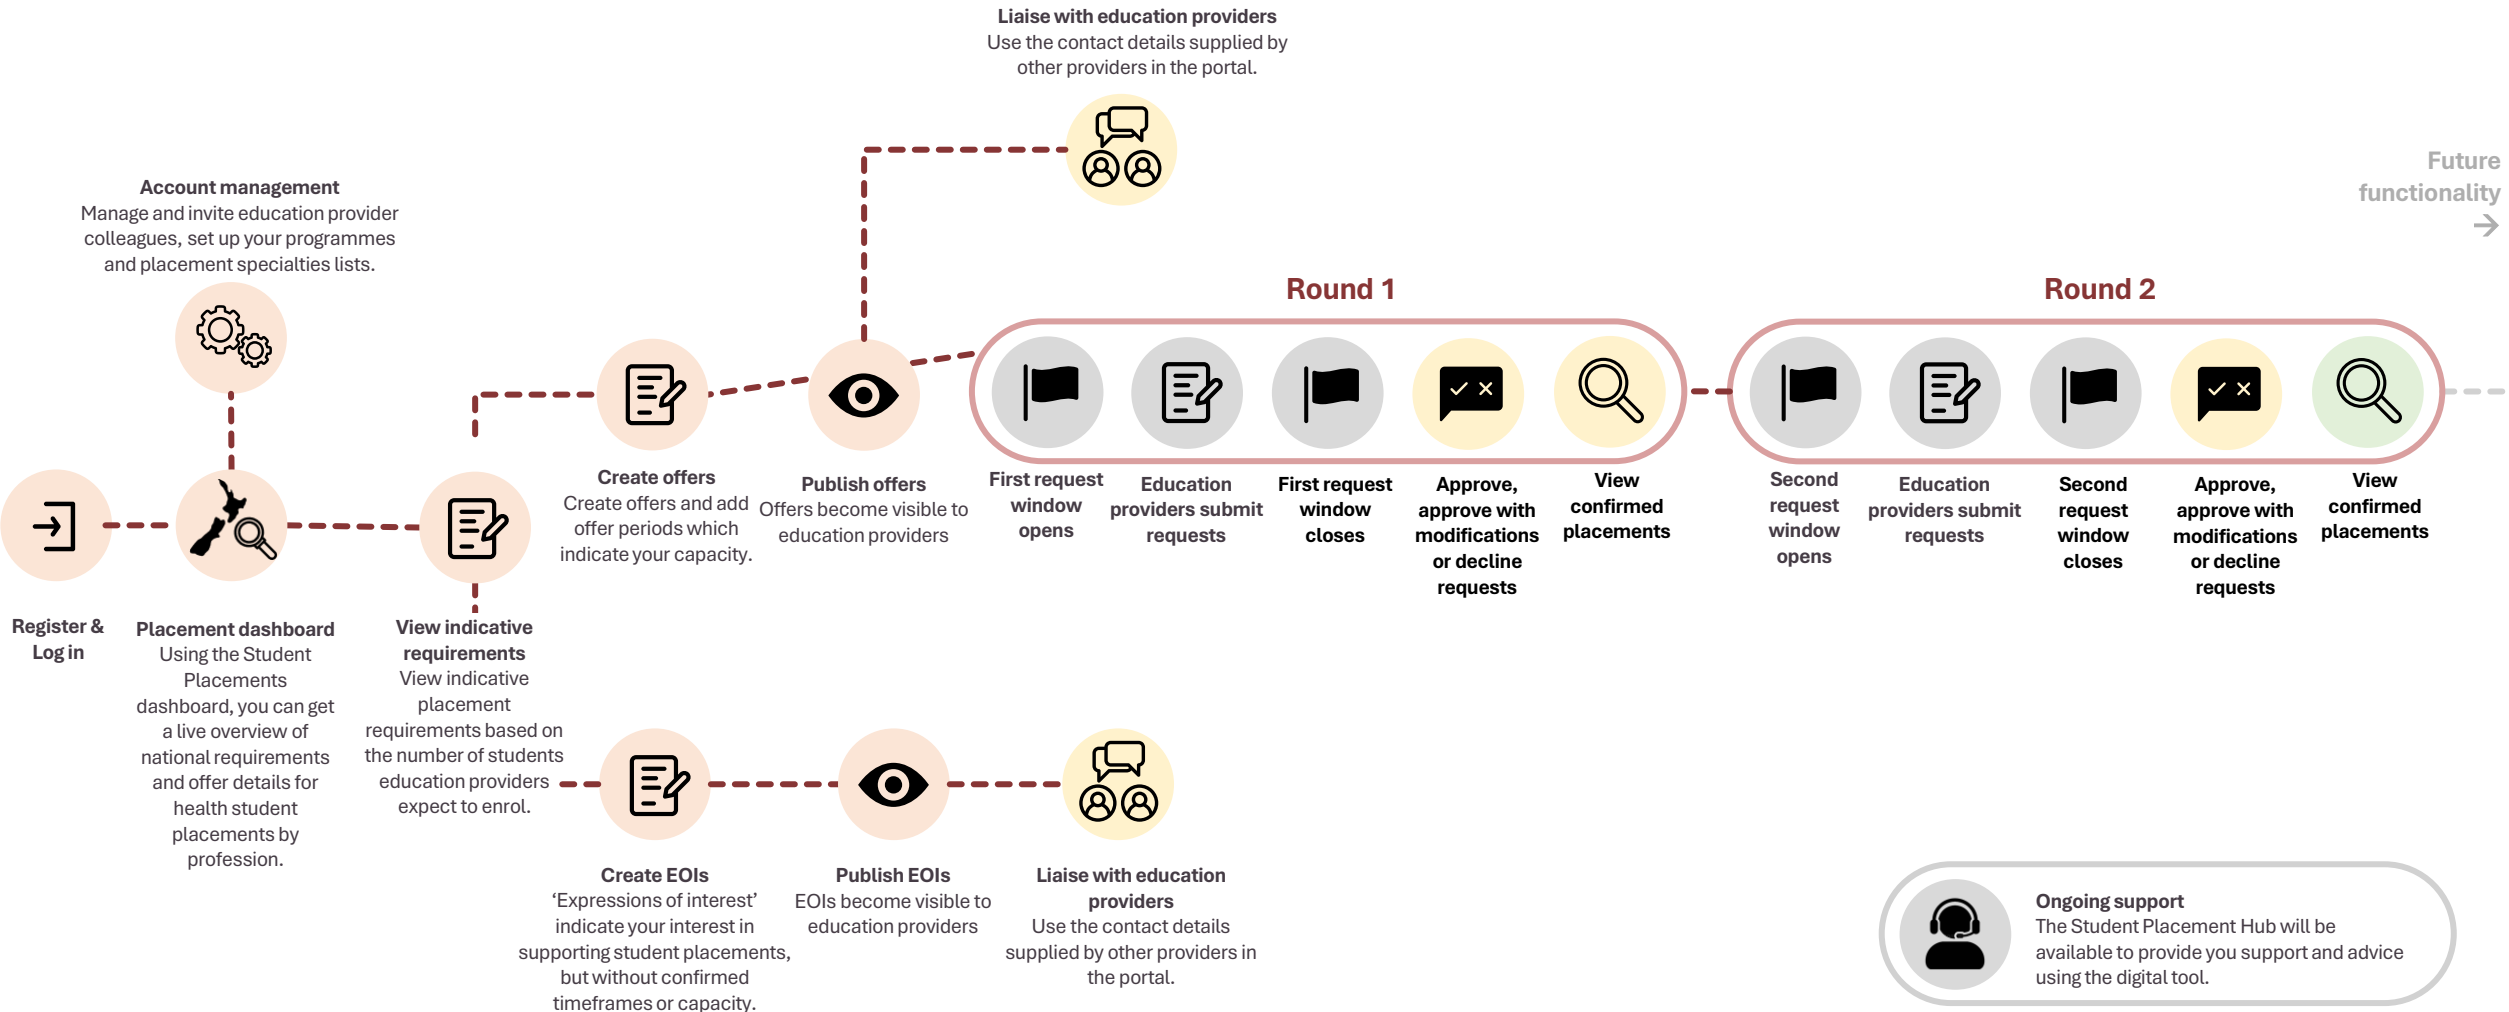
Liaise with education providers
Use the contact details supplied by other providers in the portal.

Account management
Manage and invite education provider colleagues, set up your programmes and placement specialties lists.

Future functionality

Round 1

Round 2

Register & Log in

Placement dashboard
Using the Student Placements dashboard, you can get a live overview of national requirements and offer details for health student placements by profession.

View indicative requirements
View indicative placement requirements based on the number of students education providers expect to enrol.

Create offers
Create offers and add offer periods which indicate your capacity.

Publish offers
Offers become visible to education providers

First request window opens

Education providers submit requests

First request window closes

Approve, approve with modifications or decline requests

View confirmed placements

Second request window opens

Education providers submit requests

Second request window closes

Approve, approve with modifications or decline requests

View confirmed placements

Create EOIs
‘Expressions of interest’ indicate your interest in supporting student placements, but without confirmed timeframes or capacity.

Publish EOIs
EOIs become visible to education providers

Liaise with education providers
Use the contact details supplied by other providers in the portal.

Ongoing support
The Student Placement Hub will be available to provide you support and advice using the digital tool.